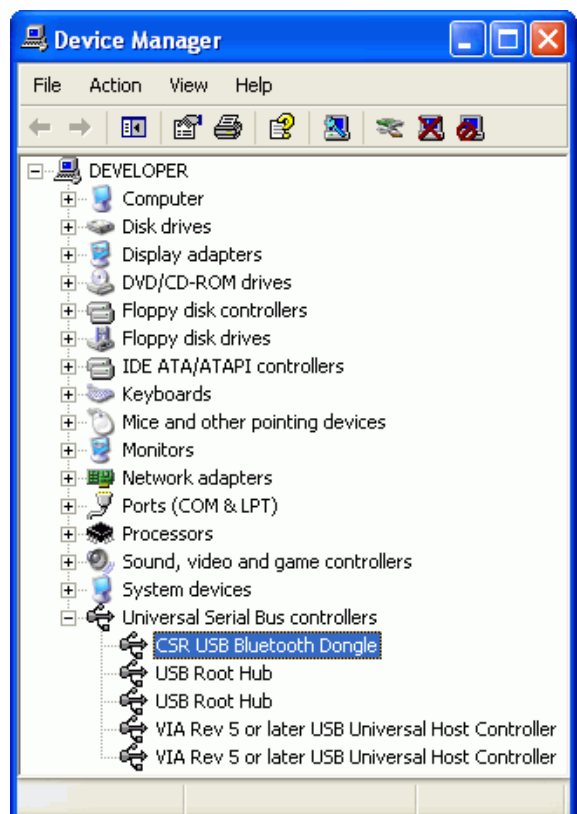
Device Manager

File Action View Help

DEVELOPER
Computer
Disk drives
Display adapters
DVD/CD-ROM drives
Floppy disk controllers
Floppy disk drives
IDE ATA/ATAPI controllers
Keyboards
Mice and other pointing devices
Monitors
Network adapters
Ports (COM & LPT)
Processors
Sound, video and game controllers
System devices
Universal Serial Bus controllers
CSR USB Bluetooth Dongle
USB Root Hub
USB Root Hub
VIA Rev 5 or later USB Universal Host Controller
VIA Rev 5 or later USB Universal Host Controller